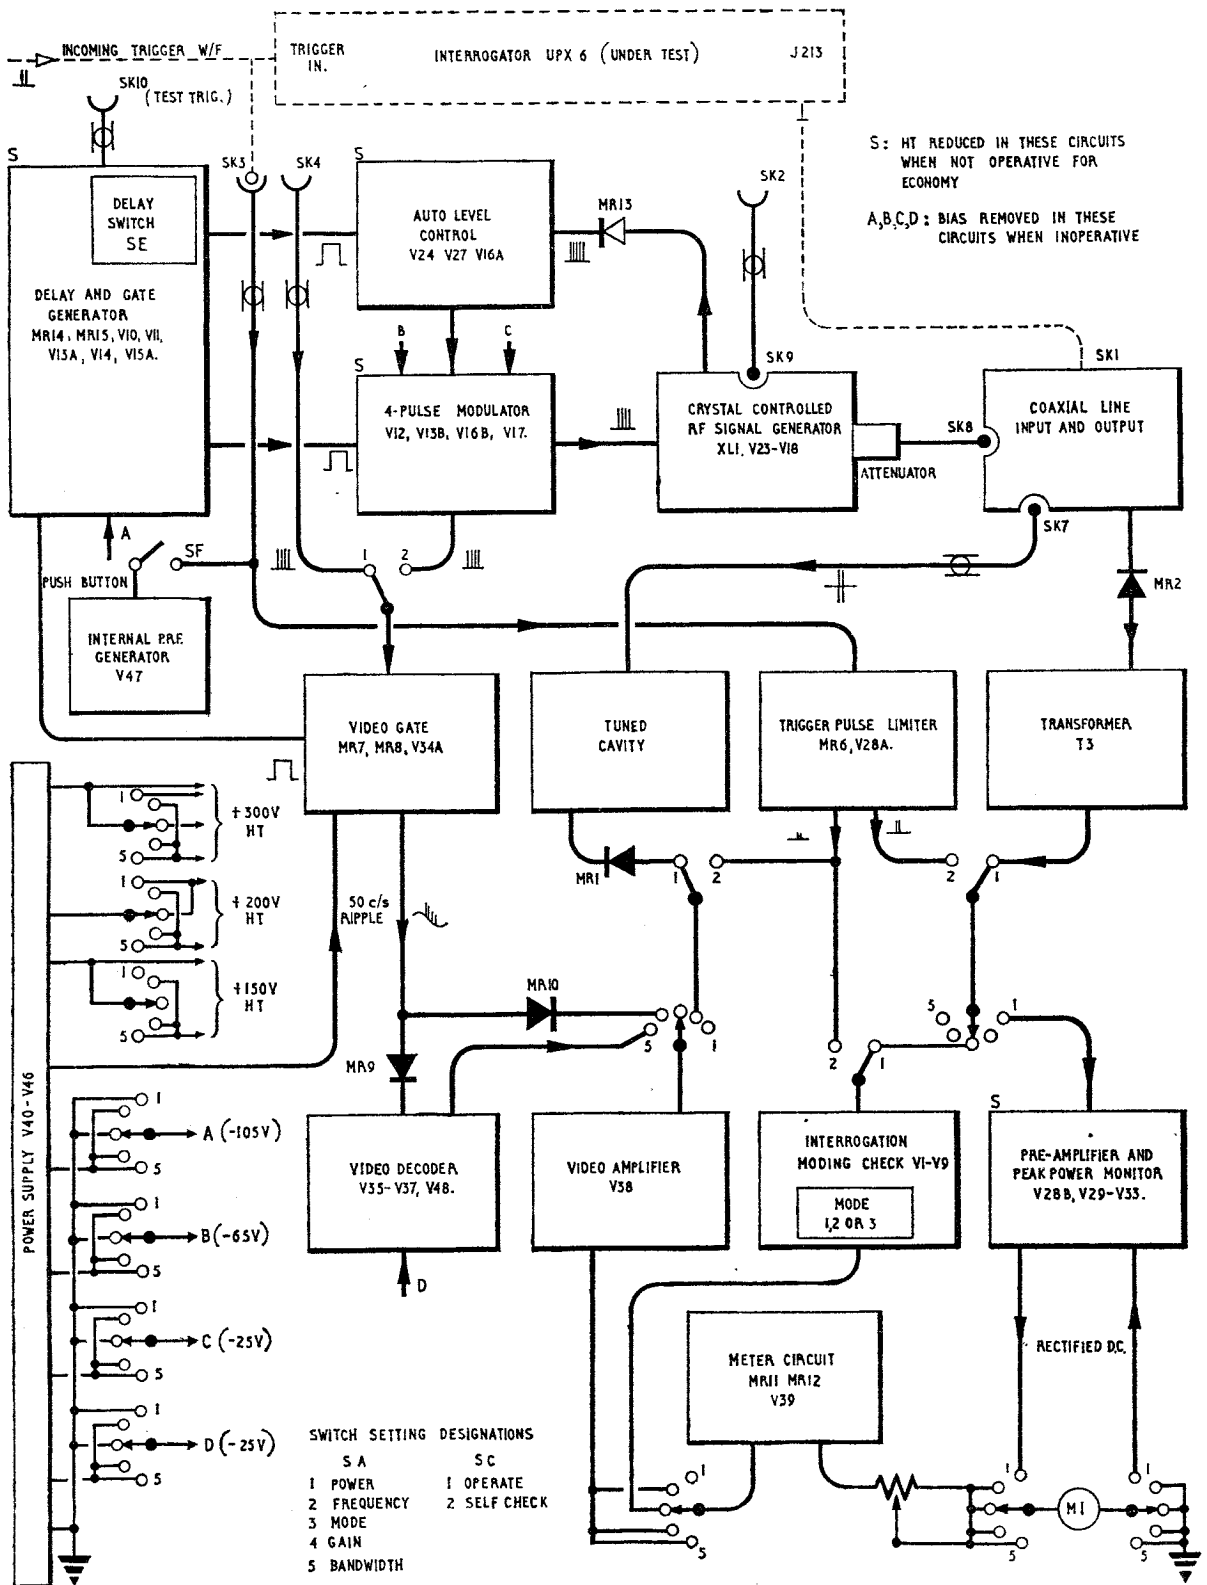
INCOMING TRIGGER W/F

TRIGGER IN.

INTERROGATOR UPX 6 (UNDER TEST)

J213

SK10 (TEST TRIG.)

S: HT REDUCED IN THESE CIRCUITS WHEN NOT OPERATIVE FOR ECONOMY

A,B,C,D: BIAS REMOVED IN THESE CIRCUITS WHEN INOPERATIVE

S

DELAY SWITCH SE

DELAY AND GATE GENERATOR MR14, MR15, V10, V11, V13A, V14, V15A.

SK3

SK4

S

AUTO LEVEL CONTROL V24 V27 V16A

MR13

SK2

B

C

S

4-PULSE MODULATOR V12, V13B, V16B, V17.

SK9

CRYSTAL CONTROLLED RF SIGNAL GENERATOR XL1, V23-V18

ATTENUATOR

SK8

SK1

COAXIAL LINE INPUT AND OUTPUT

SK7

A

PUSH BUTTON

SF

1

2

INTERNAL P.R.F. GENERATOR V47

MR2

VIDEO GATE MR7, MR8, V34A

TUNED CAVITY

TRIGGER PULSE LIMITER MR6, V28A.

TRANSFORMER T3

POWER SUPPLY V40-V46

1

5

+300V HT

1

5

+200V HT

1

5

+150V HT

50 c/s RIPPLE

MR1

1

2

2

1

MR10

5

1

5

1

MR9

2

1

1

5

S

VIDEO DECODER V35-V37, V48.

VIDEO AMPLIFIER V38

INTERROGATION MODING CHECK V1-V9

MODE 1,2 OR 3

PRE-AMPLIFIER AND PEAK POWER MONITOR V28B, V29-V33.

1

A (-105V)

5

1

B(-65V)

5

1

C (-25V)

5

1

D (-25V)

5

D

METER CIRCUIT MR11 MR12 V39

RECTIFIED D.C.

SWITCH SETTING DESIGNATIONS

S A
1 POWER
2 FREQUENCY
3 MODE
4 GAIN
5 BANDWIDTH

S C
1 OPERATE
2 SELF CHECK

1

5

1

5

M1

1

5